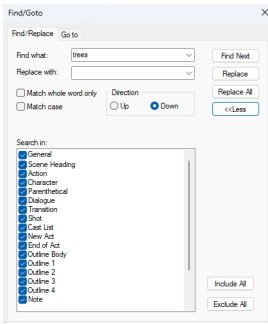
Find/Goto

Find/Replace Go to

Find what: trees

Replace with:

Find Next

Replace

Replace All

<<Less

Match whole word only

Match case

Direction

Up

Down

Search in:

General
Scene Heading
Action
Character
Parenthetical
Dialogue
Transition
Shot
Cast List
New Act
End of Act
Outline Body
Outline 1
Outline 2
Outline 3
Outline 4
Note

Include All

Exclude All